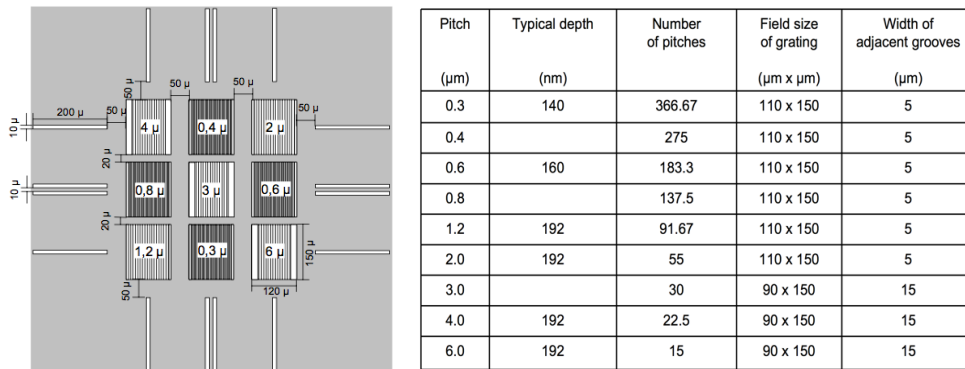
50 μ
50 μ
50 μ
50 μ
50 μ
200 μ
10 μ
4 μ
0,4 μ
2 μ
20 μ
10 μ
0,8 μ
3 μ
0,6 μ
20 μ
1,2 μ
0,3 μ
6 μ
150 μ
50 μ
120 μ

| Pitch (μm) | Typical depth (nm) | Number of pitches | Field size of grating (μm x μm) | Width of adjacent grooves (μm) |
|---|---|---|---|---|
| 0.3 | 140 | 366.67 | 110 x 150 | 5 |
| 0.4 | | 275 | 110 x 150 | 5 |
| 0.6 | 160 | 183.3 | 110 x 150 | 5 |
| 0.8 | | 137.5 | 110 x 150 | 5 |
| 1.2 | 192 | 91.67 | 110 x 150 | 5 |
| 2.0 | 192 | 55 | 110 x 150 | 5 |
| 3.0 | | 30 | 90 x 150 | 15 |
| 4.0 | 192 | 22.5 | 90 x 150 | 15 |
| 6.0 | 192 | 15 | 90 x 150 | 15 |